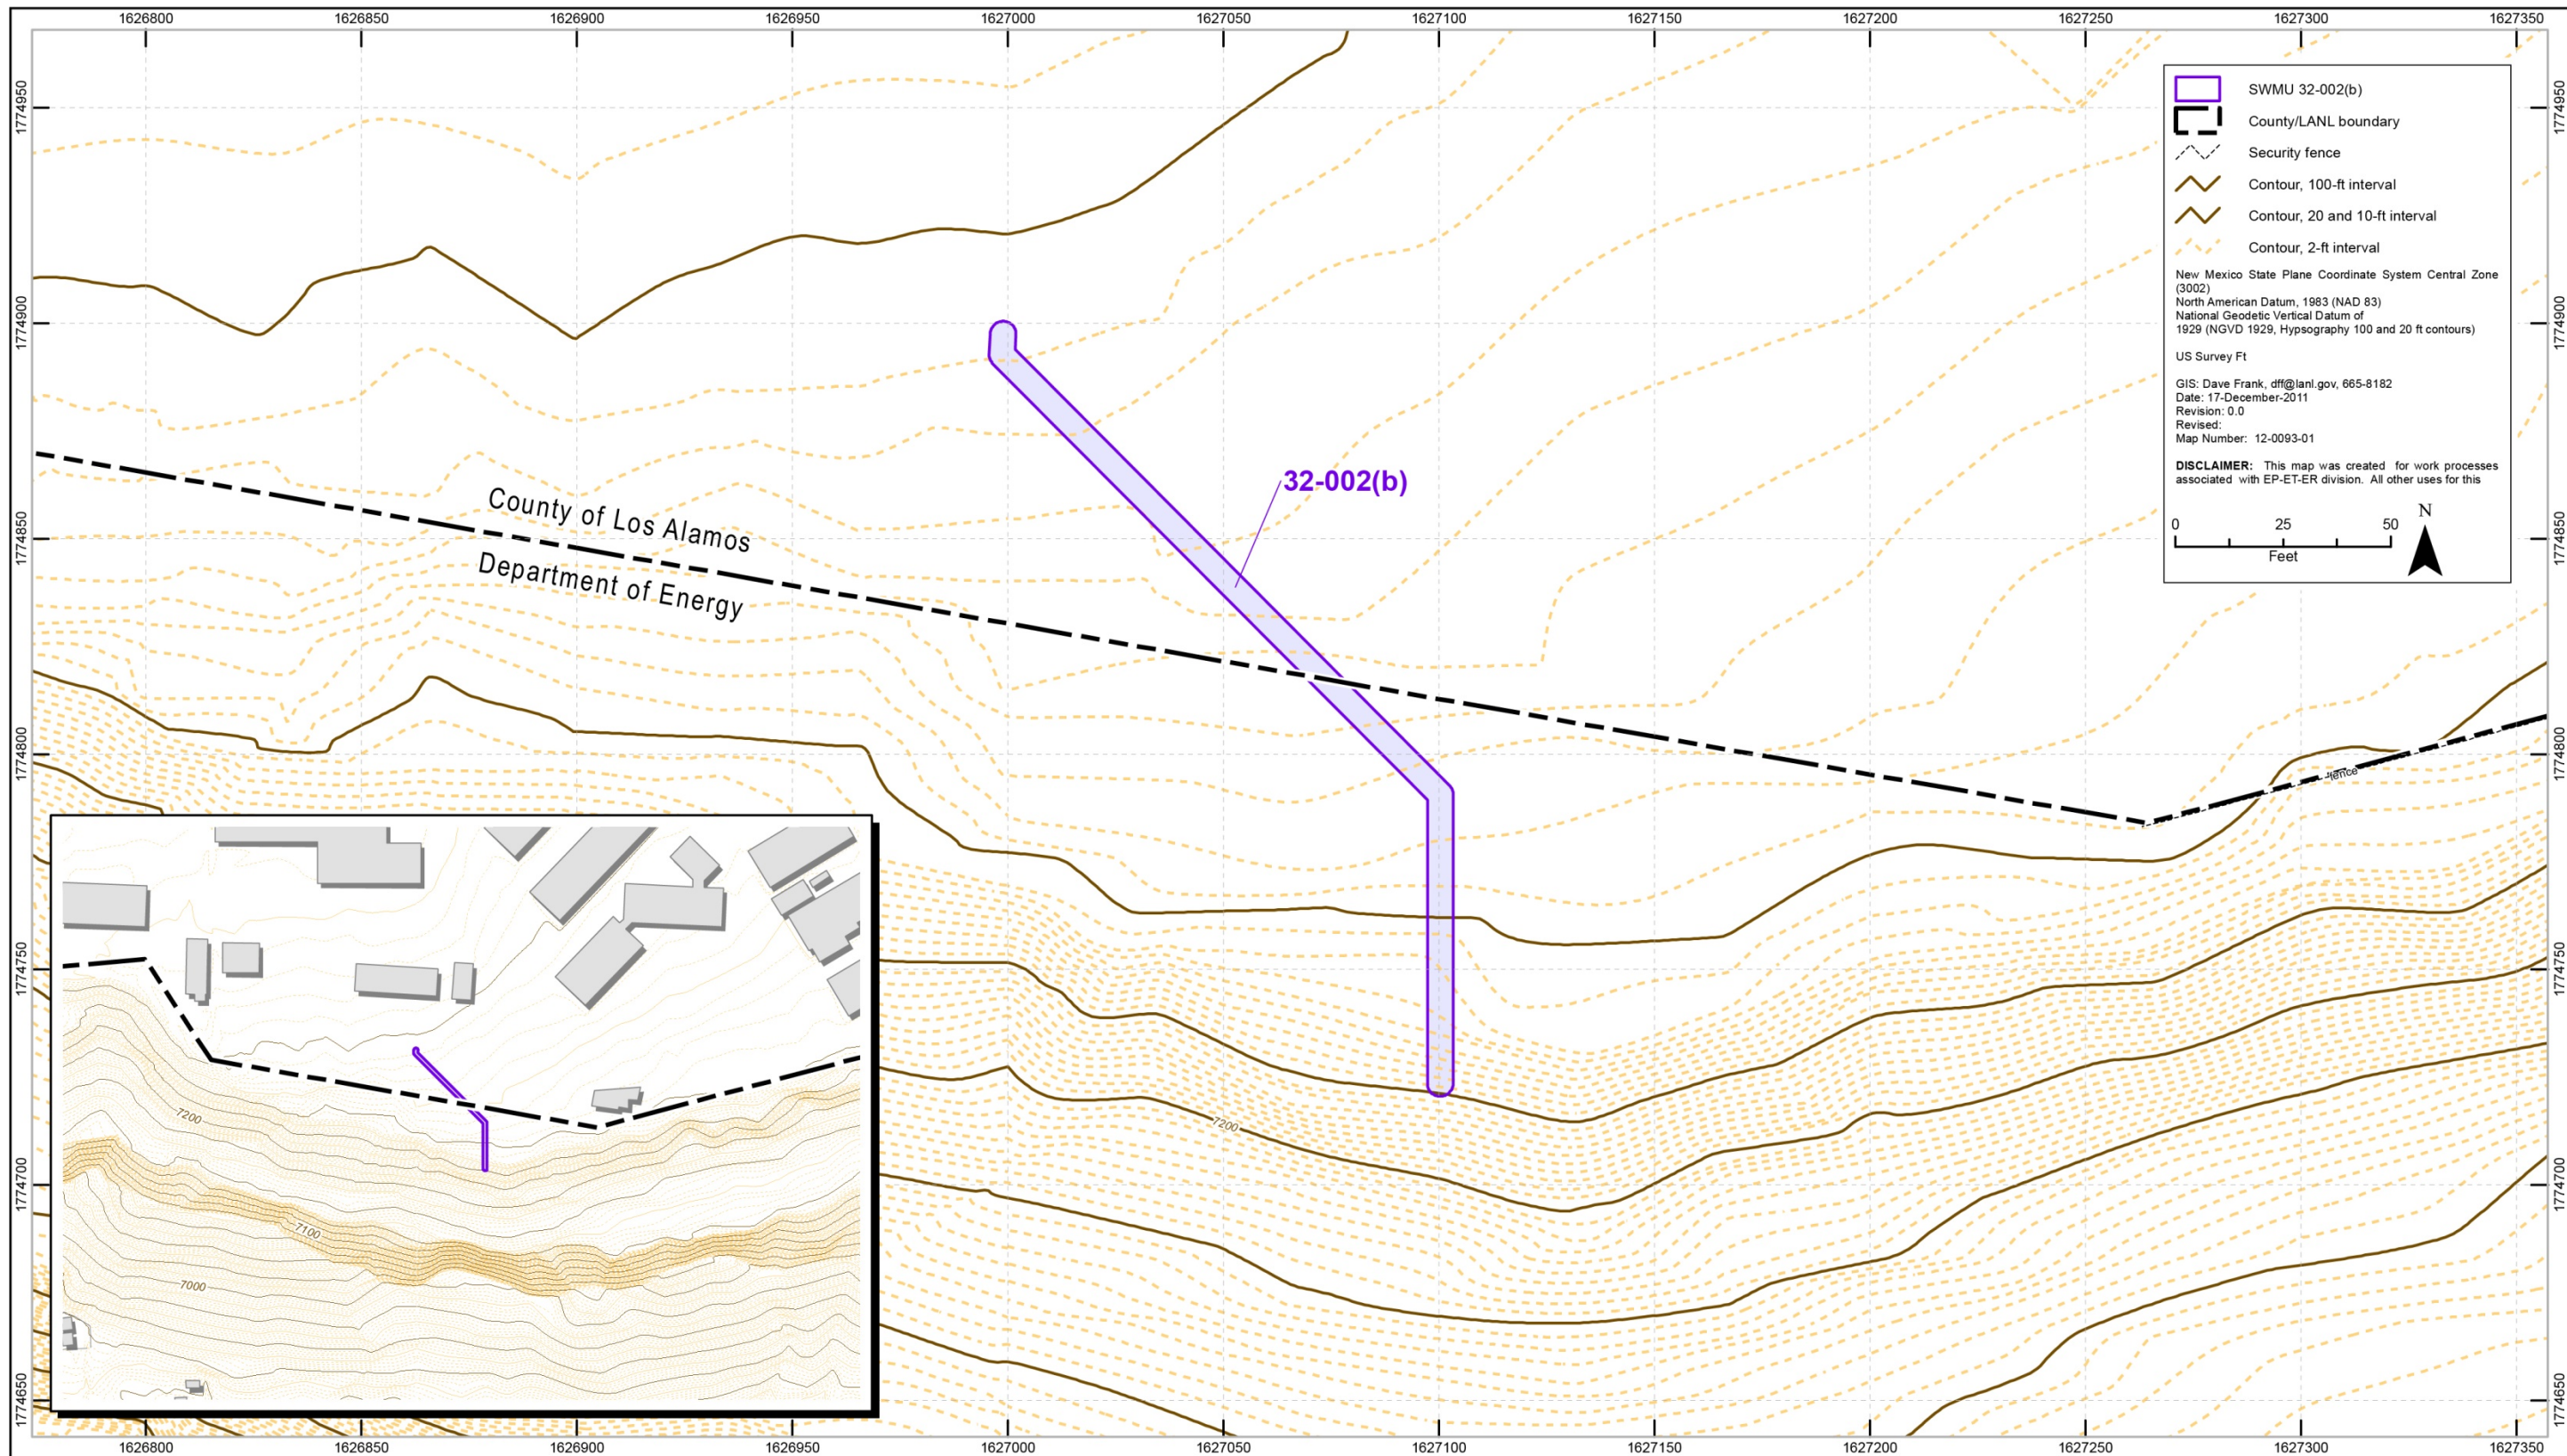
1626800 1626850 1626900 1626950 1627000 1627050 1627100 1627150 1627200 1627250 1627300 1627350

1774950
1774900
1774850
1774800
1774750
1774700
1774650

SWMU 32-002(b)
County/LANL boundary
Security fence
Contour, 100-ft interval
Contour, 20 and 10-ft interval
Contour, 2-ft interval

New Mexico State Plane Coordinate System Central Zone (3002)
North American Datum, 1983 (NAD 83)
National Geodetic Vertical Datum of 1929 (NGVD 1929, Hypsography 100 and 20 ft contours)

US Survey Ft

GIS: Dave Frank, dff@lanl.gov, 665-8182
Date: 17-December-2011
Revision: 0.0
Revised:
Map Number: 12-0093-01

DISCLAIMER: This map was created for work processes associated with EP-ET-ER division. All other uses for this

0 25 50
Feet
N

32-002(b)

County of Los Alamos
Department of Energy

fence

7200

7200
7100
7000

1626800 1626850 1626900 1626950 1627000 1627050 1627100 1627150 1627200 1627250 1627300 1627350